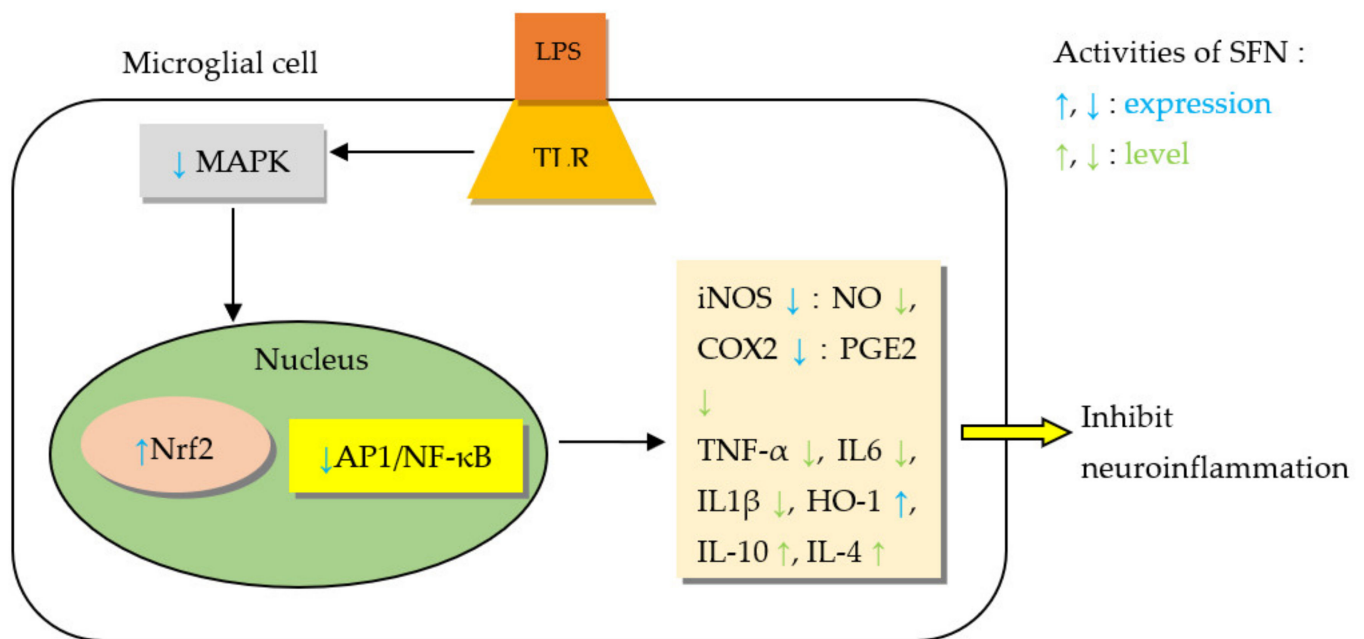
Microglial cell

LPS

TLR

↓ MAPK

Nucleus

↑Nrf2

↓AP1/NF-κB

iNOS ↓ : NO ↓,
COX2 ↓ : PGE2 ↓
TNF-$\alpha$ ↓, IL6 ↓,
IL1β ↓, HO-1 ↑,
IL-10 ↑, IL-4 ↑

Inhibit neuroinflammation

Activities of SFN :
↑, ↓ : expression
↑, ↓ : level